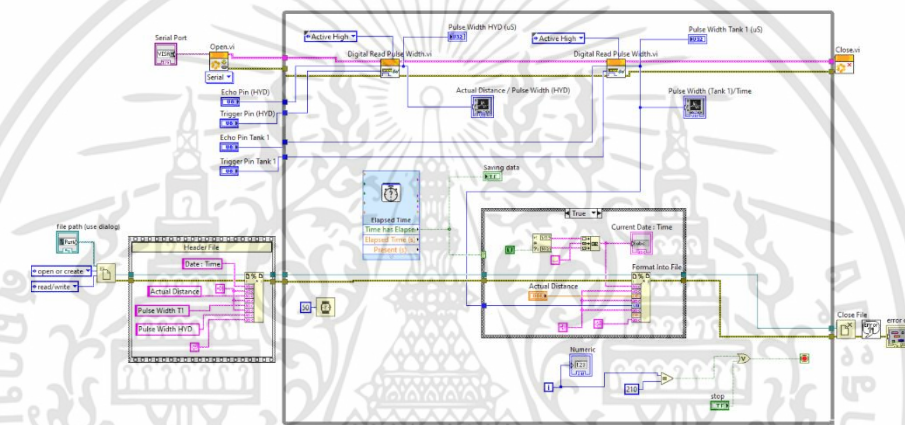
Serial Port
VISA
Open.vi
Serial
Active High
Pulse Width HYD (uS)
Digital Read Pulse Width.vi
Active High
Pulse Width Tank 1 (uS)
Digital Read Pulse Width.vi
Close.vi
Echo Pin (HYD)
Trigger Pin (HYD)
Actual Distance / Pulse Width (HYD)
Pulse Width (Tank 1)/Time
Echo Pin Tank 1
Trigger Pin Tank 1
Saving data
Elapsed Time
Time has Elapsed
Elapsed Time (s)
Present (s)
file path (use dialog)
Path
Header File
True
Current Date : Time
open or create
read/write
Date : Time
Actual Distance
Pulse Width T1
Pulse Width HYD
Format into File
Actual Distance
Close File
error
Numeric
1
stop